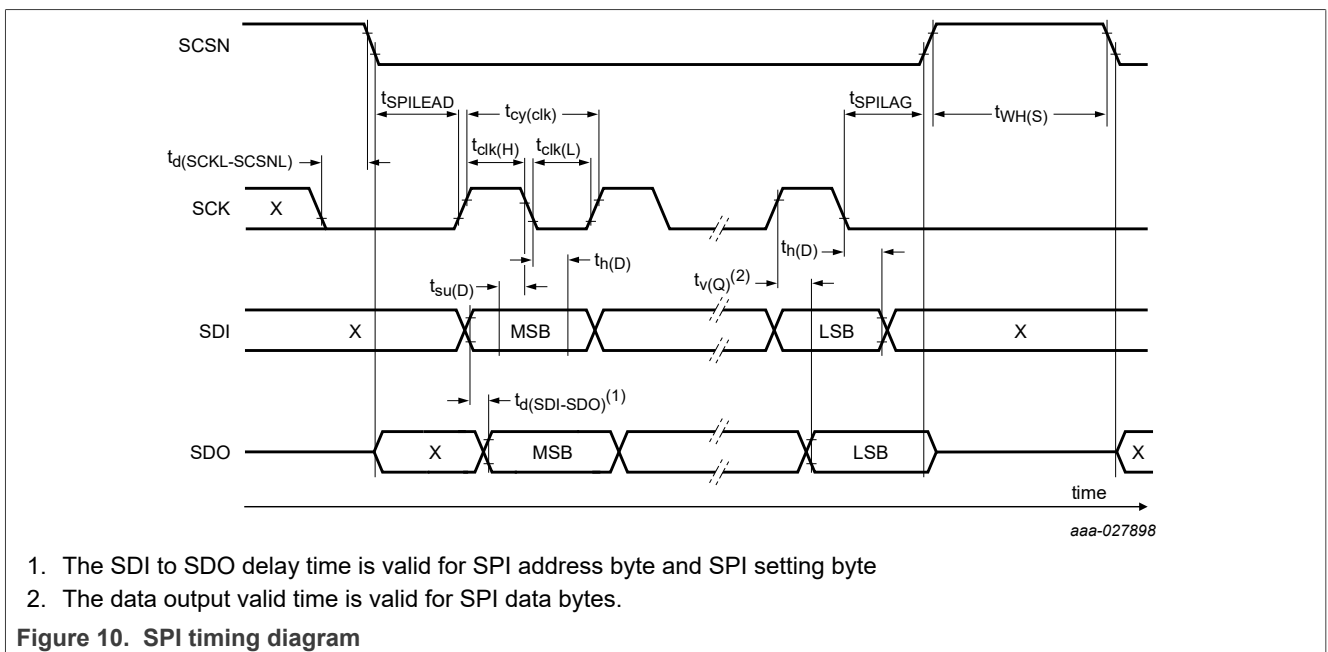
SCSN

$t_{SPILEAD}$

$t_{cy(clk)}$

$t_{SPILAG}$

$t_{WH(S)}$

$t_{d(SCKL-SCSNL)}$

$t_{clk(H)}$

$t_{clk(L)}$

SCK

X

$t_{h(D)}$

$t_{h(D)}$

$t_{su(D)}$

$t_{v(Q)}^{(2)}$

SDI

X

MSB

LSB

X

$t_{d(SDI-SDO)}^{(1)}$

SDO

X

MSB

LSB

X

time

aaa-027898

1. The SDI to SDO delay time is valid for SPI address byte and SPI setting byte

2. The data output valid time is valid for SPI data bytes.

Figure 10. SPI timing diagram